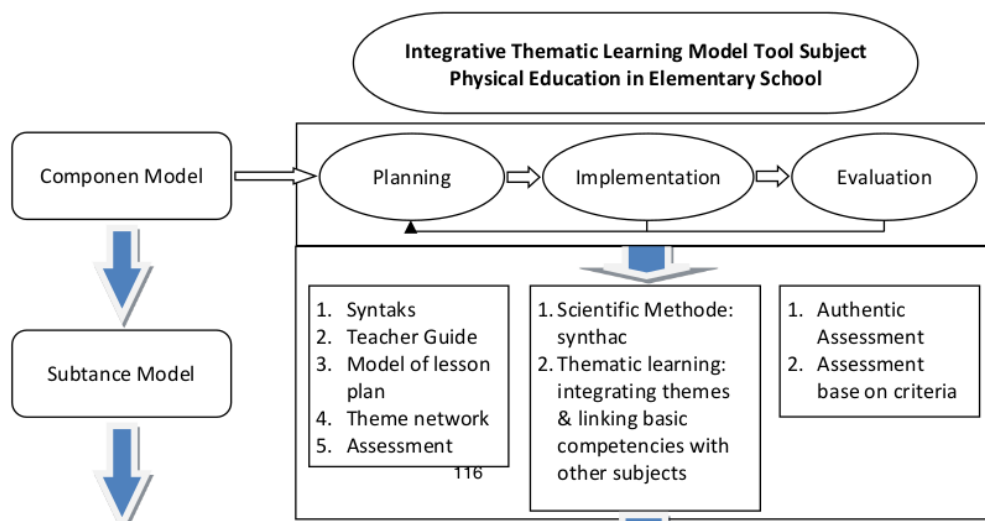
Integrative Thematic Learning Model Tool Subject Physical Education in Elementary School

Componen Model

Planning

Implementation

Evaluation

Subtance Model

1. Syntaks
2. Teacher Guide
3. Model of lesson plan
4. Theme network
5. Assessment

1. Scientific Methode: synthac
2. Thematic learning: integrating themes & linking basic competencies with other subjects

1. Authentic Assessment
2. Assessment base on criteria

116